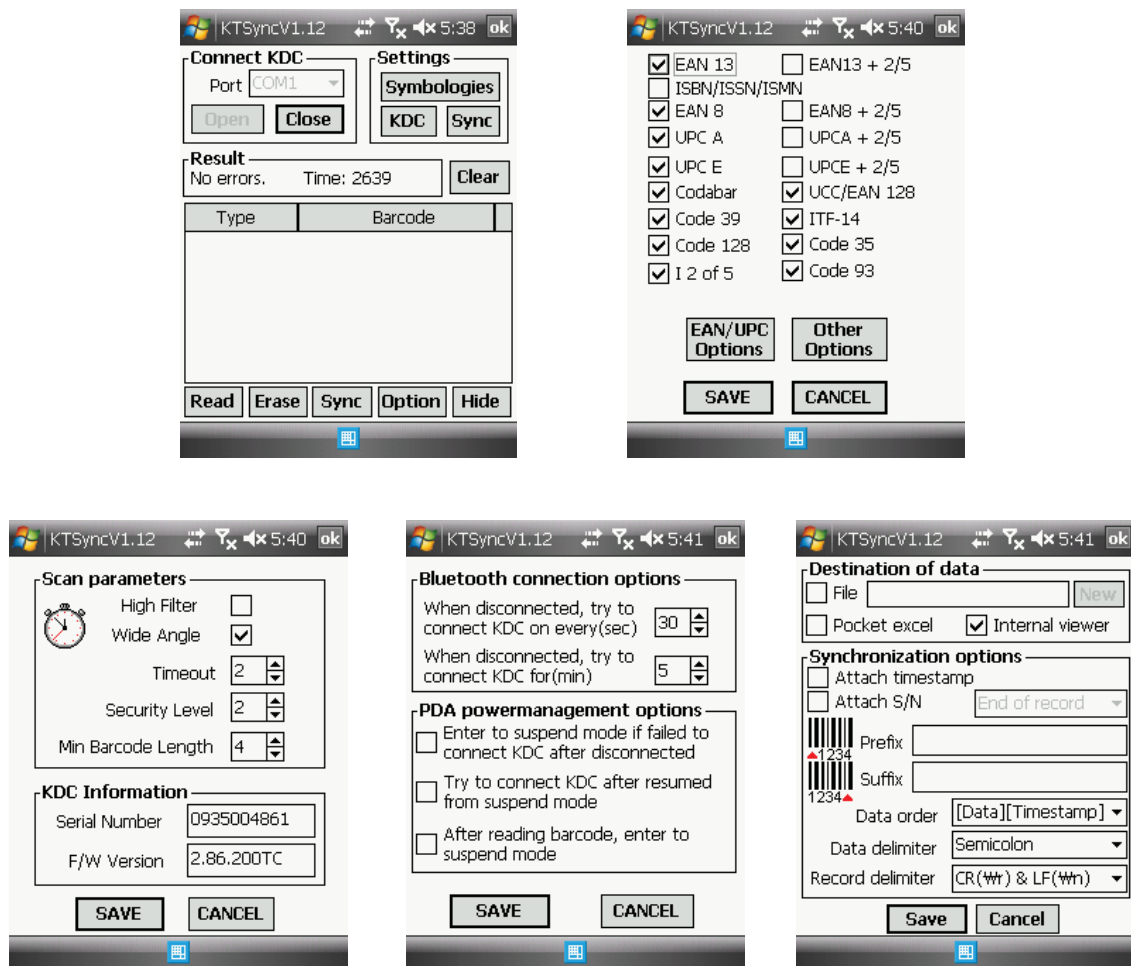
KTSyncV1.12 5:38 ok

Connect KDC
Port COM1
Open Close

Settings
Symbologies
KDC Sync

Result
No errors. Time: 2639
Clear

| Type | Barcode |
|---|---|

Read Erase Sync Option Hide

KTSyncV1.12 5:40 ok

EAN 13
EAN13 + 2/5
ISBN/ISSN/ISMN
EAN 8
EAN8 + 2/5
UPC A
UPCA + 2/5
UPC E
UPCE + 2/5
Codabar
UCC/EAN 128
Code 39
ITF-14
Code 128
Code 35
I 2 of 5
Code 93

EAN/UPC Options
Other Options
SAVE CANCEL

KTSyncV1.12 5:40 ok

Scan parameters
High Filter
Wide Angle
Timeout 2
Security Level 2
Min Barcode Length 4

KDC Information
Serial Number 0935004861
F/W Version 2.86.200TC

SAVE CANCEL

KTSyncV1.12 5:41 ok

Bluetooth connection options
When disconnected, try to connect KDC on every(sec) 30
When disconnected, try to connect KDC for(min) 5

PDA powermanagement options
Enter to suspend mode if failed to connect KDC after disconnected
Try to connect KDC after resumed from suspend mode
After reading barcode, enter to suspend mode

SAVE CANCEL

KTSyncV1.12 5:41 ok

Destination of data
File New
Pocket excel
Internal viewer

Synchronization options
Attach timestamp
Attach S/N
End of record
1234 Prefix
1234 Suffix
Data order [Data][Timestamp]
Data delimiter Semicolon
Record delimiter CR(₩r) & LF(₩n)

Save Cancel